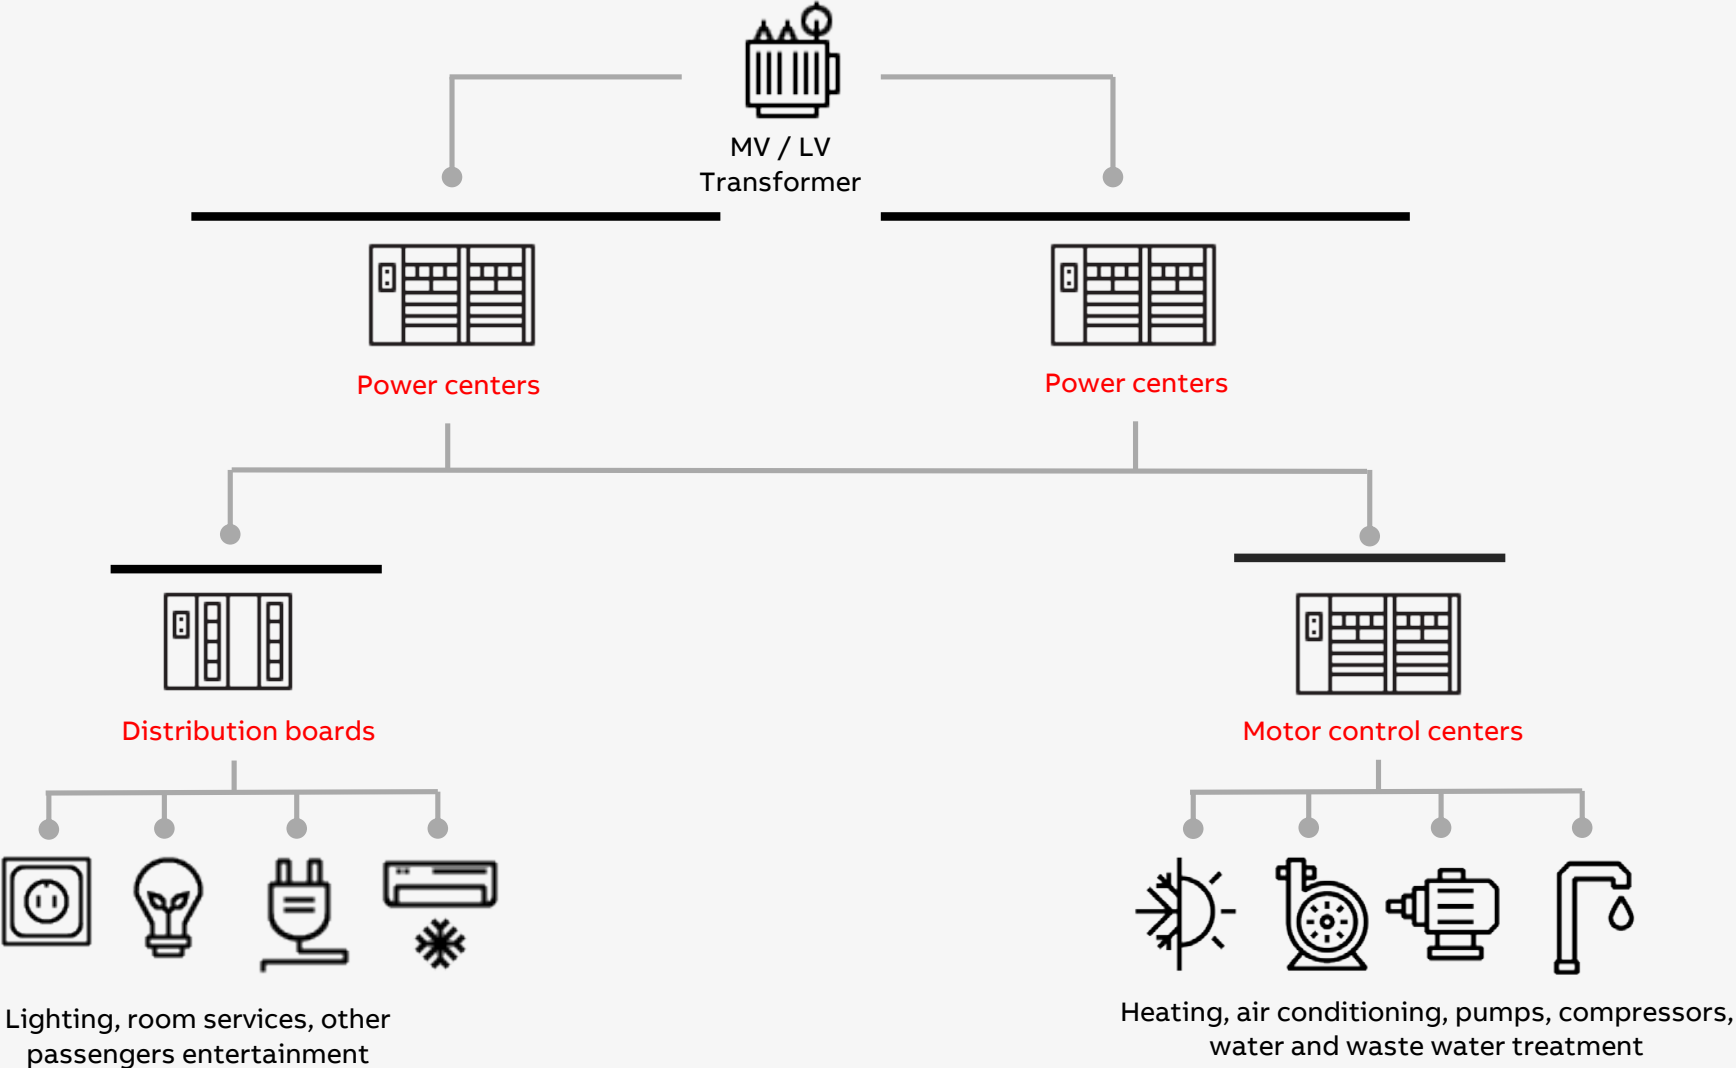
MV / LV
Transformer

Power centers

Power centers

Distribution boards

Motor control centers

Lighting, room services, other passengers entertainment

Heating, air conditioning, pumps, compressors, water and waste water treatment